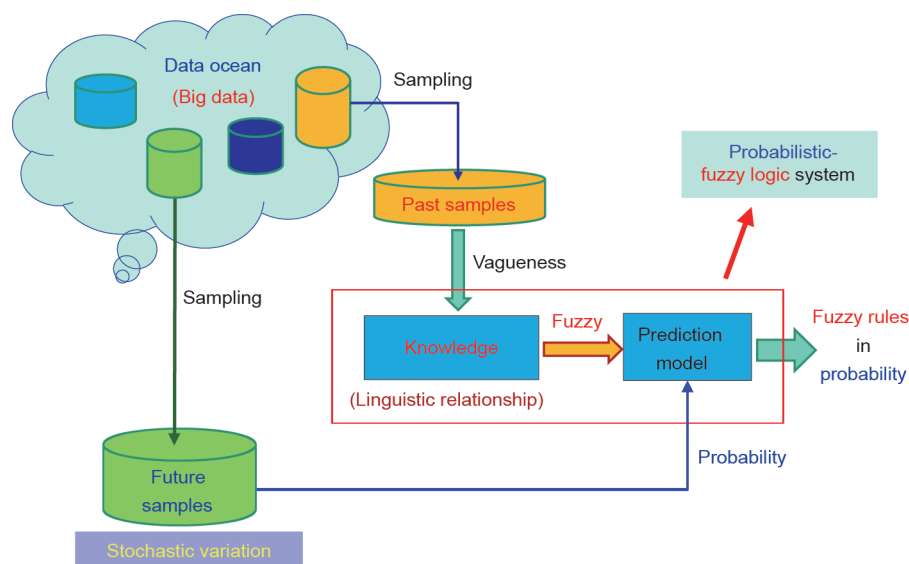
Data ocean
(Big data)

Sampling

Probabilistic-fuzzy logic system

Past samples

Vagueness

Sampling

Knowledge

Fuzzy

Prediction model

Fuzzy rules in probability

(Linguistic relationship)

Probability

Future samples

Stochastic variation